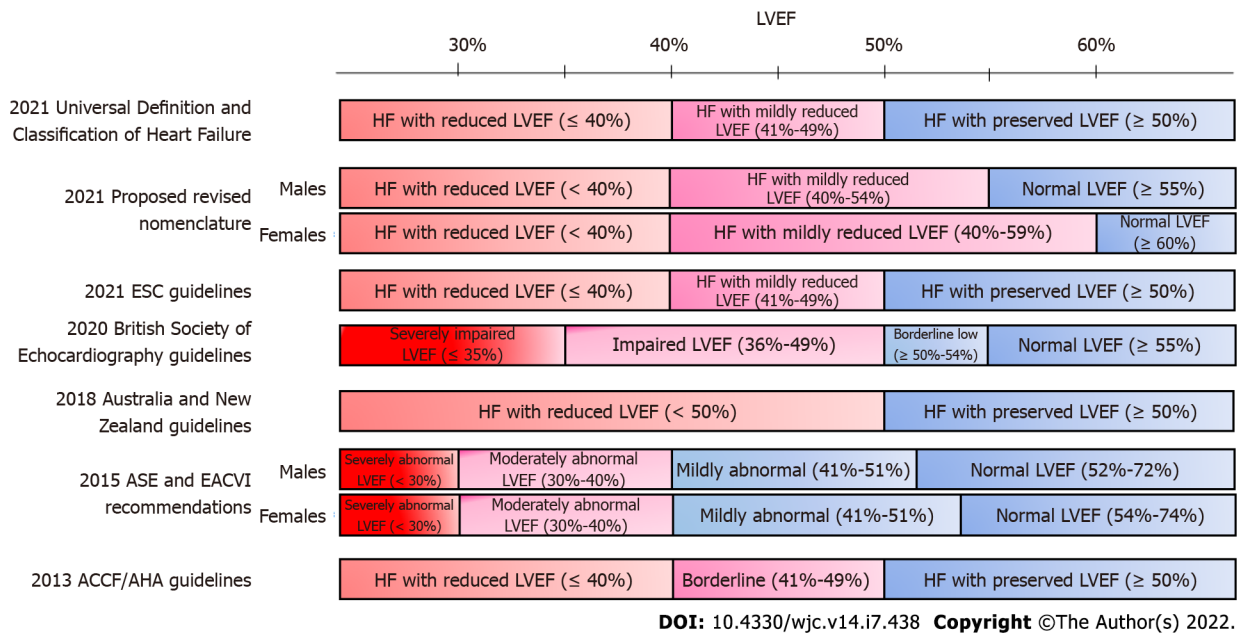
LVEF

30%
40%
50%
60%

2021 Universal Definition and Classification of Heart Failure
HF with reduced LVEF (≤ 40%)
HF with mildly reduced LVEF (41%-49%)
HF with preserved LVEF (≥ 50%)

2021 Proposed revised nomenclature
Males
HF with reduced LVEF (< 40%)
HF with mildly reduced LVEF (40%-54%)
Normal LVEF (≥ 55%)
Females
HF with reduced LVEF (< 40%)
HF with mildly reduced LVEF (40%-59%)
Normal LVEF (≥ 60%)

2021 ESC guidelines
HF with reduced LVEF (≤ 40%)
HF with mildly reduced LVEF (41%-49%)
HF with preserved LVEF (≥ 50%)

2020 British Society of Echocardiography guidelines
Severely impaired LVEF (≤ 35%)
Impaired LVEF (36%-49%)
Borderline low (≥ 50%-54%)
Normal LVEF (≥ 55%)

2018 Australia and New Zealand guidelines
HF with reduced LVEF (< 50%)
HF with preserved LVEF (≥ 50%)

2015 ASE and EACVI recommendations
Males
Severely abnormal LVEF (< 30%)
Moderately abnormal LVEF (30%-40%)
Mildly abnormal (41%-51%)
Normal LVEF (52%-72%)
Females
Severely abnormal LVEF (< 30%)
Moderately abnormal LVEF (30%-40%)
Mildly abnormal (41%-51%)
Normal LVEF (54%-74%)

2013 ACCF/AHA guidelines
HF with reduced LVEF (≤ 40%)
Borderline (41%-49%)
HF with preserved LVEF (≥ 50%)

DOI: 10.4330/wjc.v14.i7.438 Copyright ©The Author(s) 2022.